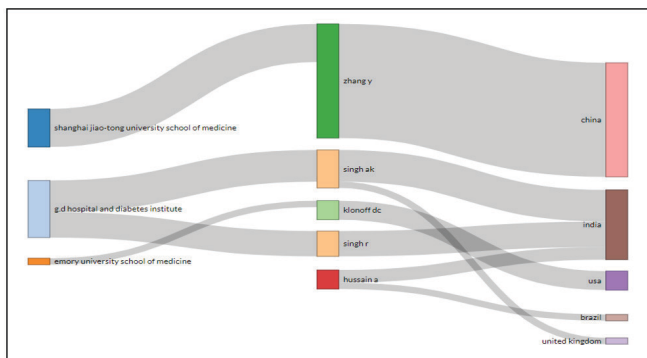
shanghai jiao-tong university school of medicine
g.d hospital and diabetes institute
emory university school of medicine
zhang y
singh ak
klonoff dc
singh r
hussain a
china
india
usa
brazil
united kingdom